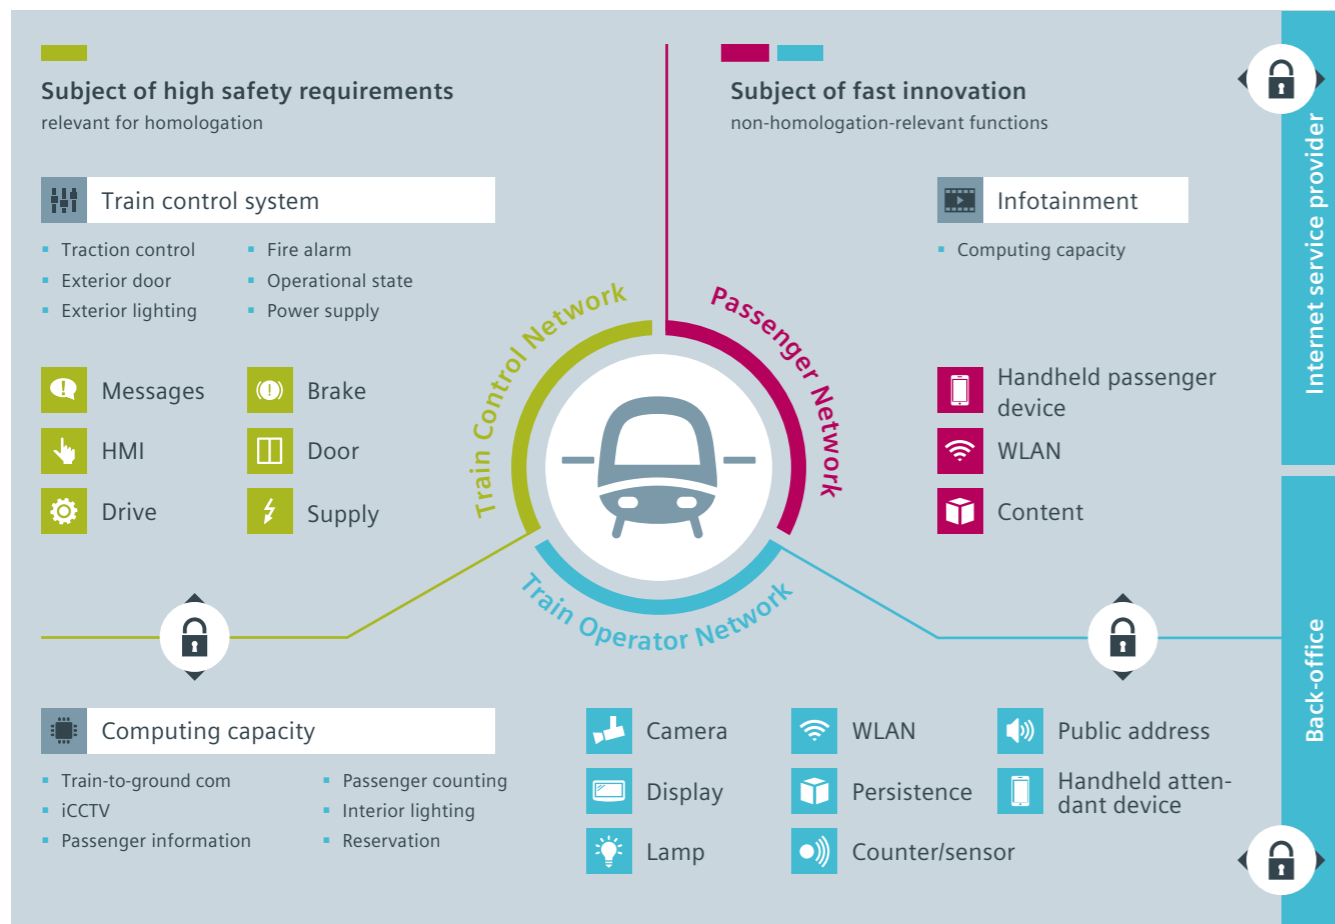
Subject of high safety requirements
relevant for homologation

Train control system

- Traction control
- Exterior door
- Exterior lighting

- Fire alarm
- Operational state
- Power supply

Messages
HMI
Drive

Brake
Door
Supply

Subject of fast innovation
non-homologation-relevant functions

Infotainment

- Computing capacity

Handheld passenger device
WLAN
Content

Internet service provider

Train Control Network
Passenger Network
Train Operator Network

Back-office

Computing capacity

- Train-to-ground com
- iCCTV
- Passenger information

- Passenger counting
- Interior lighting
- Reservation

Camera
Display
Lamp

WLAN
Persistence
Counter/sensor

Public address
Handheld attendant device